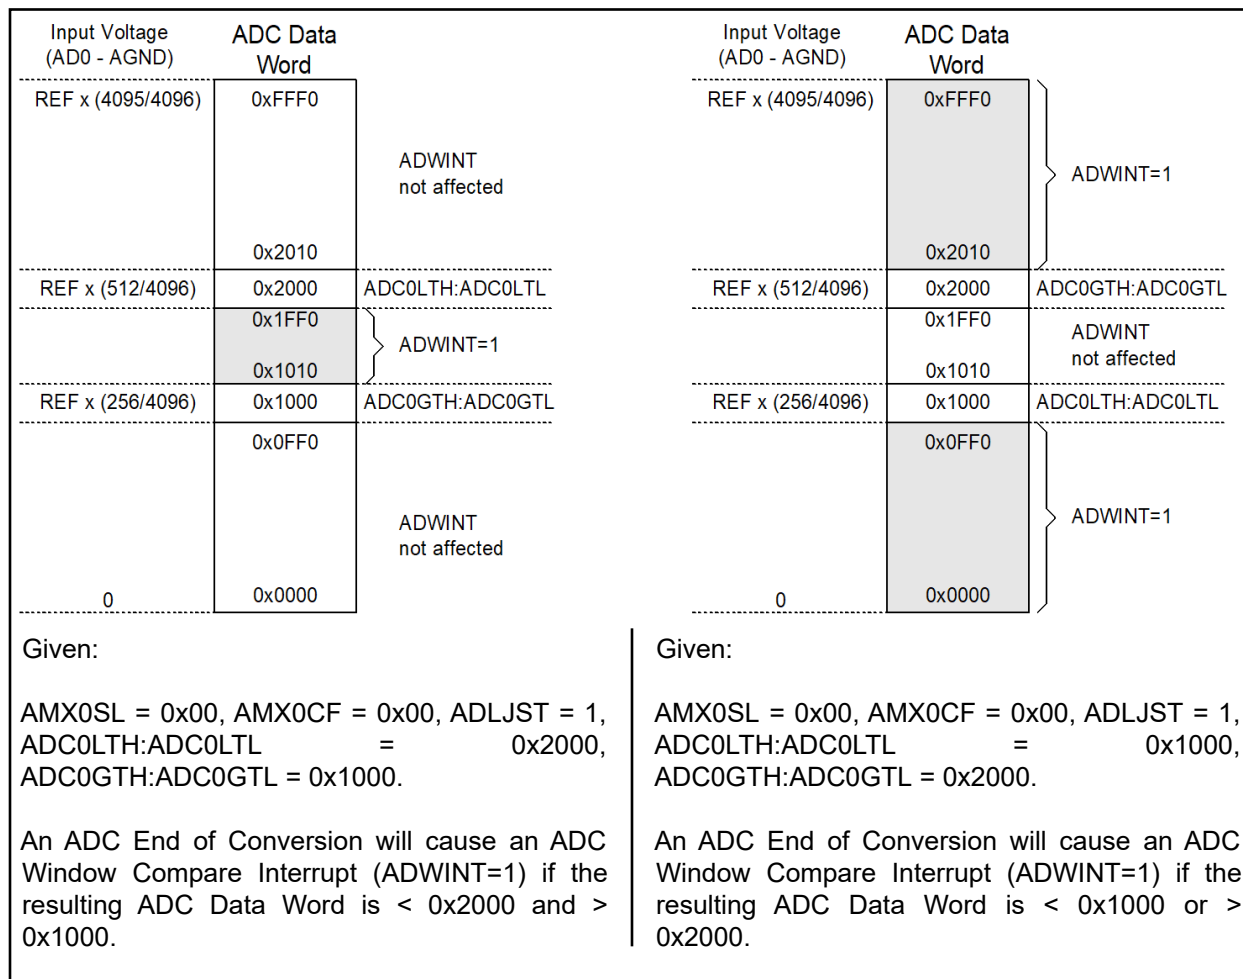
| Input Voltage (AD0 - AGND) | ADC Data Word | |
|---|---|---|
| REF x (4095/4096) | 0xFFF0 | |
| | | ADWINT not affected |
| | 0x2010 | |
| REF x (512/4096) | 0x2000 | ADC0LTH:ADC0LTL |
| | 0x1FF0 | |
| | | ADWINT=1 |
| | 0x1010 | |
| REF x (256/4096) | 0x1000 | ADC0GTH:ADC0GTL |
| | 0x0FF0 | |
| | | ADWINT not affected |
| 0 | 0x0000 | |

Given:

AMX0SL = 0x00, AMX0CF = 0x00, ADLJST = 1, ADC0LTH:ADC0LTL = 0x2000, ADC0GTH:ADC0GTL = 0x1000.

An ADC End of Conversion will cause an ADC Window Compare Interrupt (ADWINT=1) if the resulting ADC Data Word is < 0x2000 and > 0x1000.

| Input Voltage (AD0 - AGND) | ADC Data Word | |
|---|---|---|
| REF x (4095/4096) | 0xFFF0 | |
| | | ADWINT=1 |
| | 0x2010 | |
| REF x (512/4096) | 0x2000 | ADC0GTH:ADC0GTL |
| | 0x1FF0 | |
| | | ADWINT not affected |
| | 0x1010 | |
| REF x (256/4096) | 0x1000 | ADC0LTH:ADC0LTL |
| | 0x0FF0 | |
| | | ADWINT=1 |
| 0 | 0x0000 | |

Given:

AMX0SL = 0x00, AMX0CF = 0x00, ADLJST = 1, ADC0LTH:ADC0LTL = 0x1000, ADC0GTH:ADC0GTL = 0x2000.

An ADC End of Conversion will cause an ADC Window Compare Interrupt (ADWINT=1) if the resulting ADC Data Word is < 0x1000 or > 0x2000.